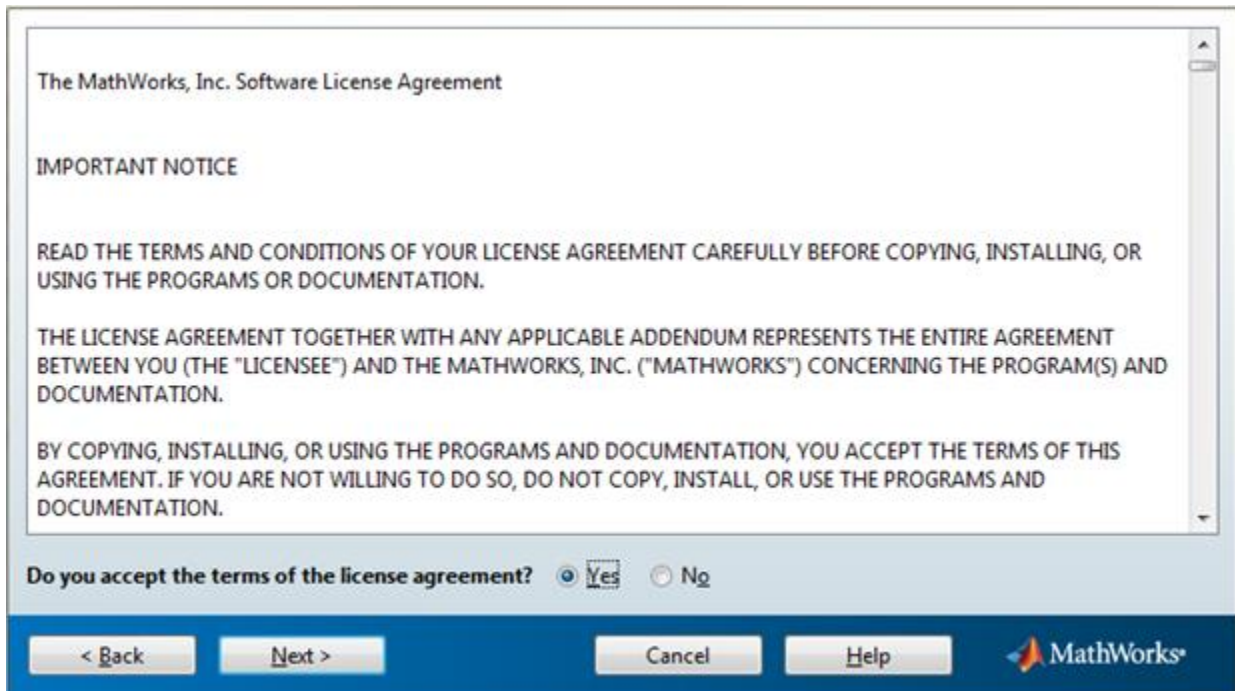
The MathWorks, Inc. Software License Agreement

IMPORTANT NOTICE

READ THE TERMS AND CONDITIONS OF YOUR LICENSE AGREEMENT CAREFULLY BEFORE COPYING, INSTALLING, OR USING THE PROGRAMS OR DOCUMENTATION.

THE LICENSE AGREEMENT TOGETHER WITH ANY APPLICABLE ADDENDUM REPRESENTS THE ENTIRE AGREEMENT BETWEEN YOU (THE "LICENSEE") AND THE MATHWORKS, INC. ("MATHWORKS") CONCERNING THE PROGRAM(S) AND DOCUMENTATION.

BY COPYING, INSTALLING, OR USING THE PROGRAMS AND DOCUMENTATION, YOU ACCEPT THE TERMS OF THIS AGREEMENT. IF YOU ARE NOT WILLING TO DO SO, DO NOT COPY, INSTALL, OR USE THE PROGRAMS AND DOCUMENTATION.

Do you accept the terms of the license agreement? Yes No

< Back Next > Cancel Help MathWorks